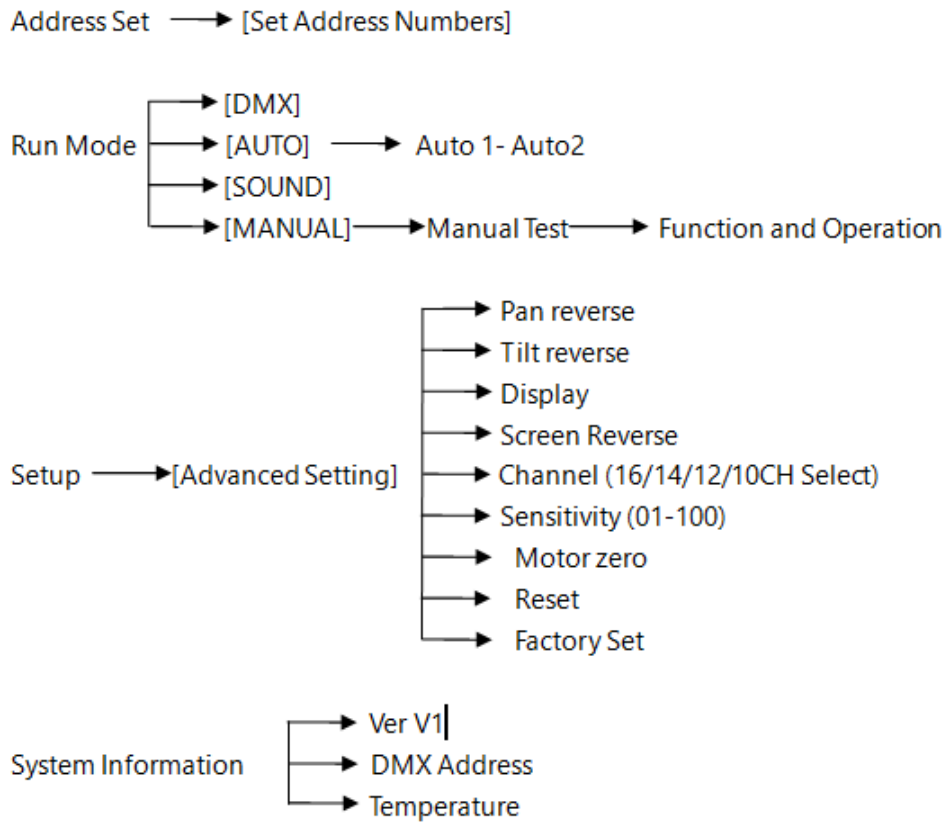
Address Set → [Set Address Numbers]

Run Mode
→ [DMX]
→ [AUTO] → Auto 1- Auto2
→ [SOUND]
→ [MANUAL] → Manual Test → Function and Operation

Setup → [Advanced Setting]
→ Pan reverse
→ Tilt reverse
→ Display
→ Screen Reverse
→ Channel (16/14/12/10CH Select)
→ Sensitivity (01-100)
→ Motor zero
→ Reset
→ Factory Set

System Information
→ Ver V1
→ DMX Address
→ Temperature